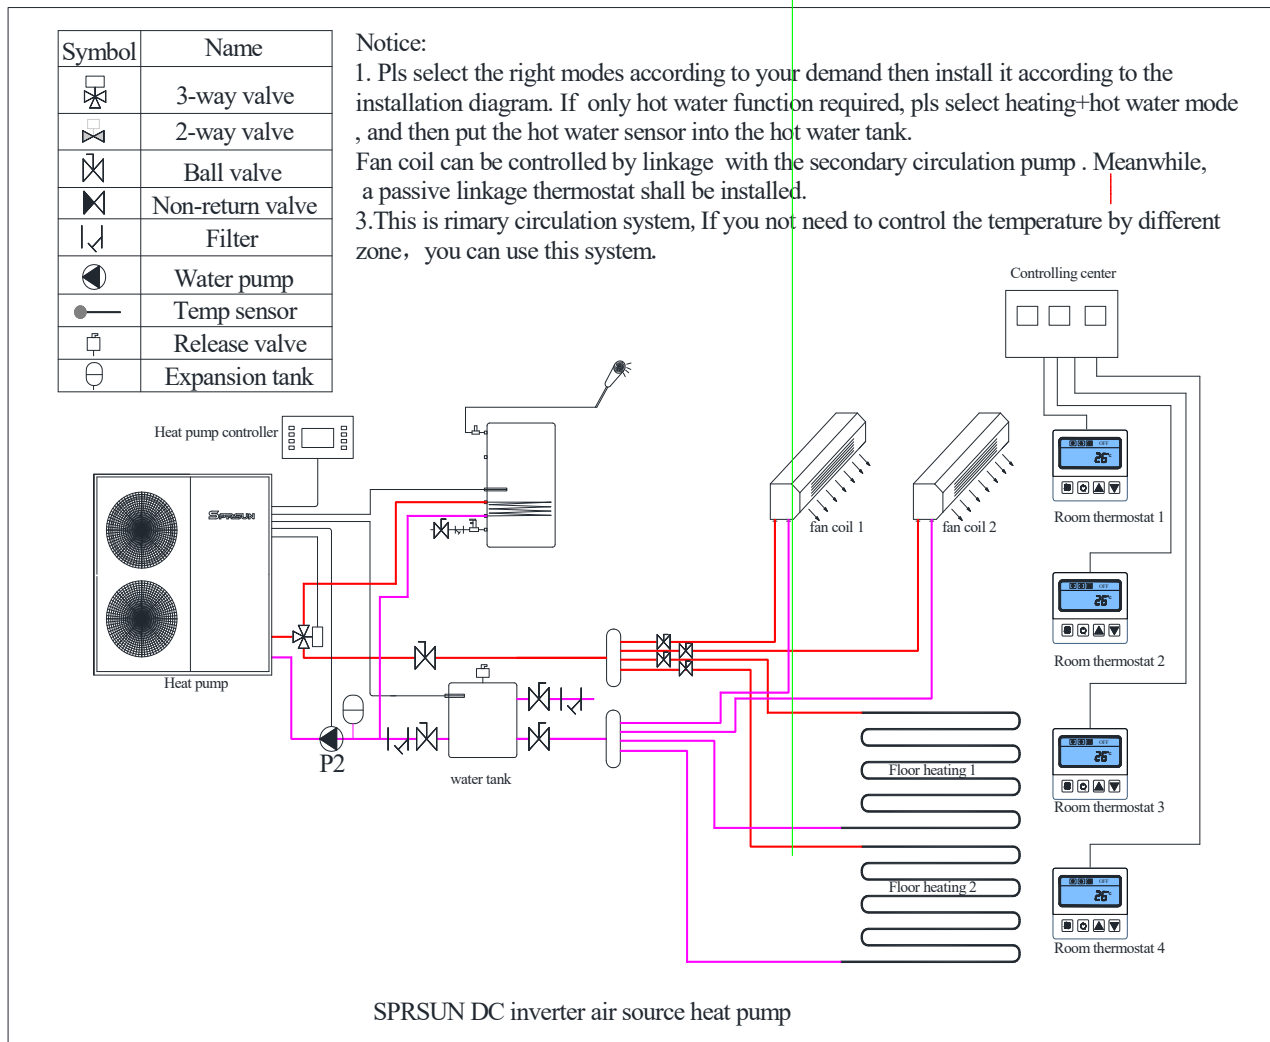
| Symbol | Name |
|---|---|
| | 3-way valve |
| | 2-way valve |
| | Ball valve |
| | Non-return valve |
| | Filter |
| | Water pump |
| | Temp sensor |
| | Release valve |
| | Expansion tank |

Notice:
1. Pls select the right modes according to your demand then install it according to the installation diagram. If only hot water function required, pls select heating+hot water mode , and then put the hot water sensor into the hot water tank.
Fan coil can be controlled by linkage with the secondary circulation pump . Meanwhile, a passive linkage thermostat shall be installed.
3.This is rimary circulation system, If you not need to control the temperature by different zone， you can use this system.

Controlling center

Heat pump controller

SPRSUN

Heat pump

fan coil 1

fan coil 2

Room thermostat 1

Room thermostat 2

Room thermostat 3

Room thermostat 4

P2

water tank

Floor heating 1

Floor heating 2

SPRSUN DC inverter air source heat pump